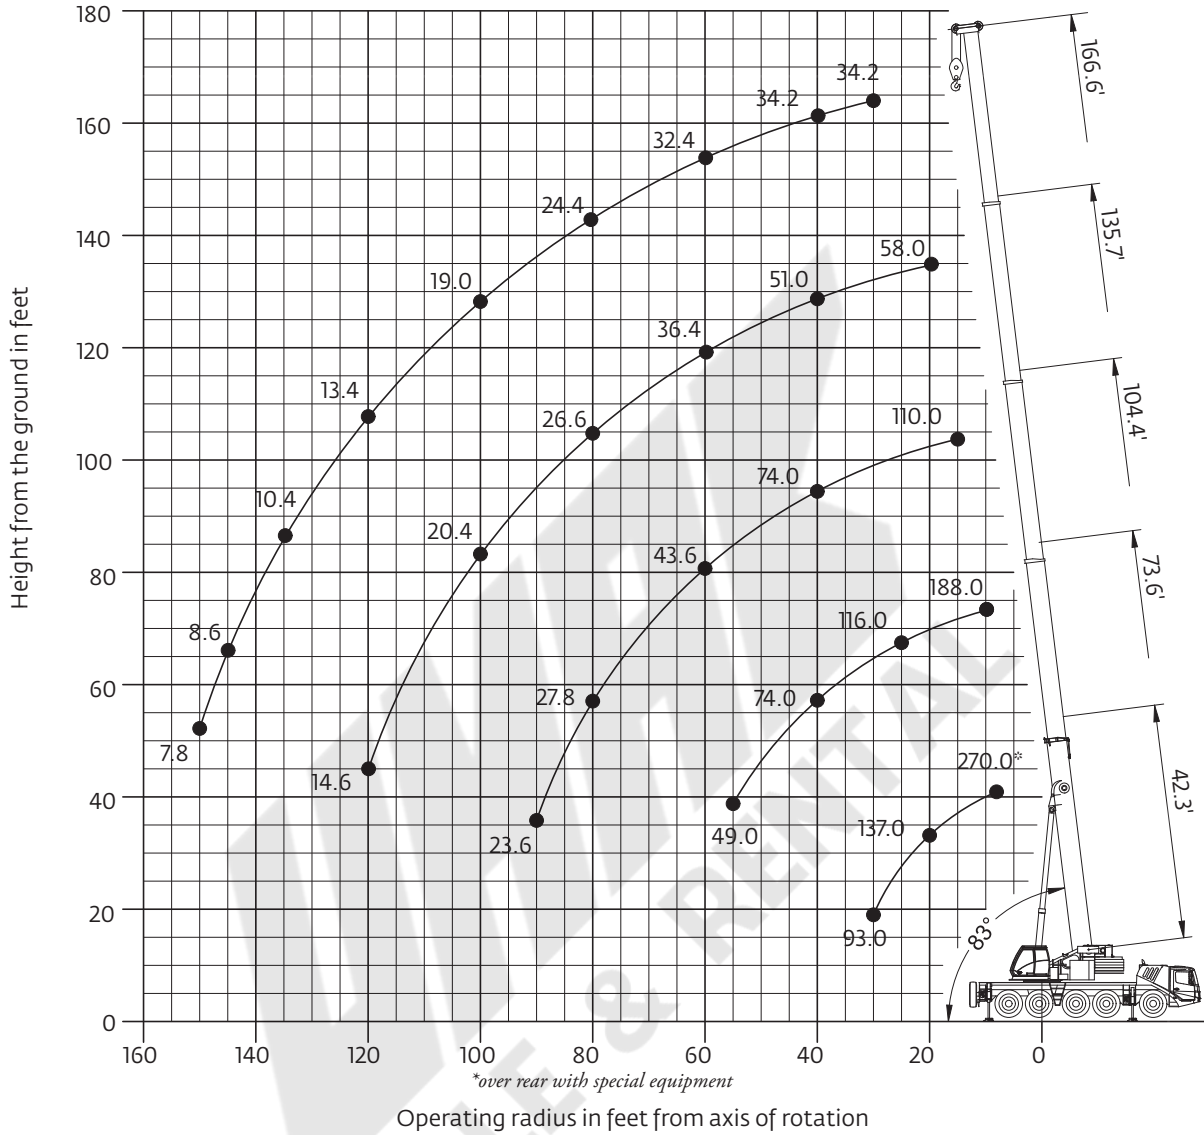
180
160
140
120
100
80
60
40
20
0

Height from the ground in feet

34.2
34.2
32.4
24.4
19.0
13.4
10.4
8.6
7.8

58.0
51.0
36.4
26.6
20.4
14.6

110.0
74.0
43.6
27.8
23.6

188.0
116.0
74.0
49.0

270.0*
137.0
93.0

166.6'
135.7'
104.4'
73.6'
42.3'
83°

160 140 120 100 80 60 40 20 0

*over rear with special equipment

Operating radius in feet from axis of rotation